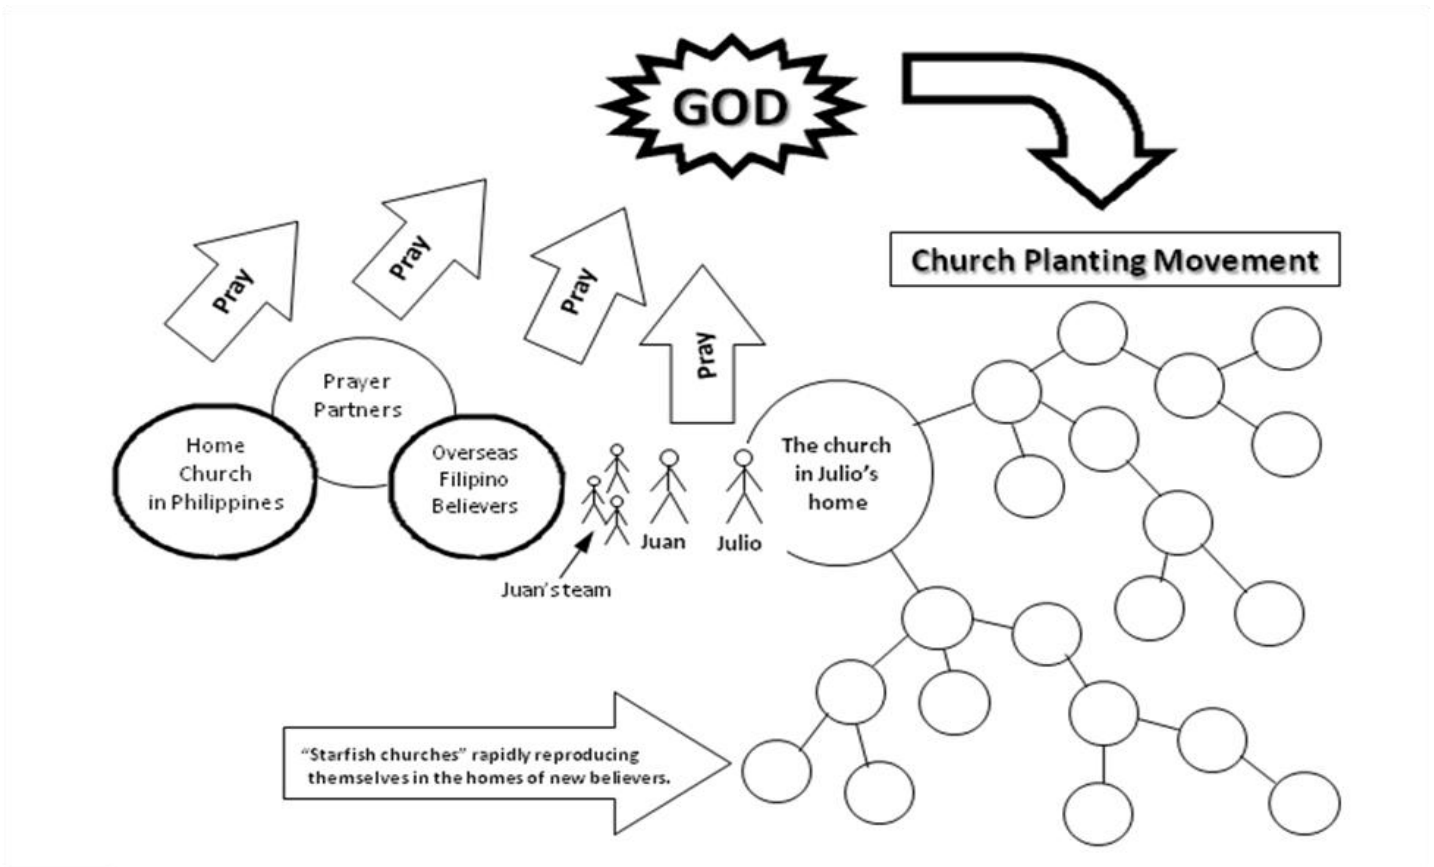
GOD

Church Planting Movement

Pray

Pray

Pray

Pray

Prayer Partners

Home Church in Philippines

Overseas Filipino Believers

Juan

Julio

Juan's team

The church in Julio's home

"Starfish churches" rapidly reproducing themselves in the homes of new believers.